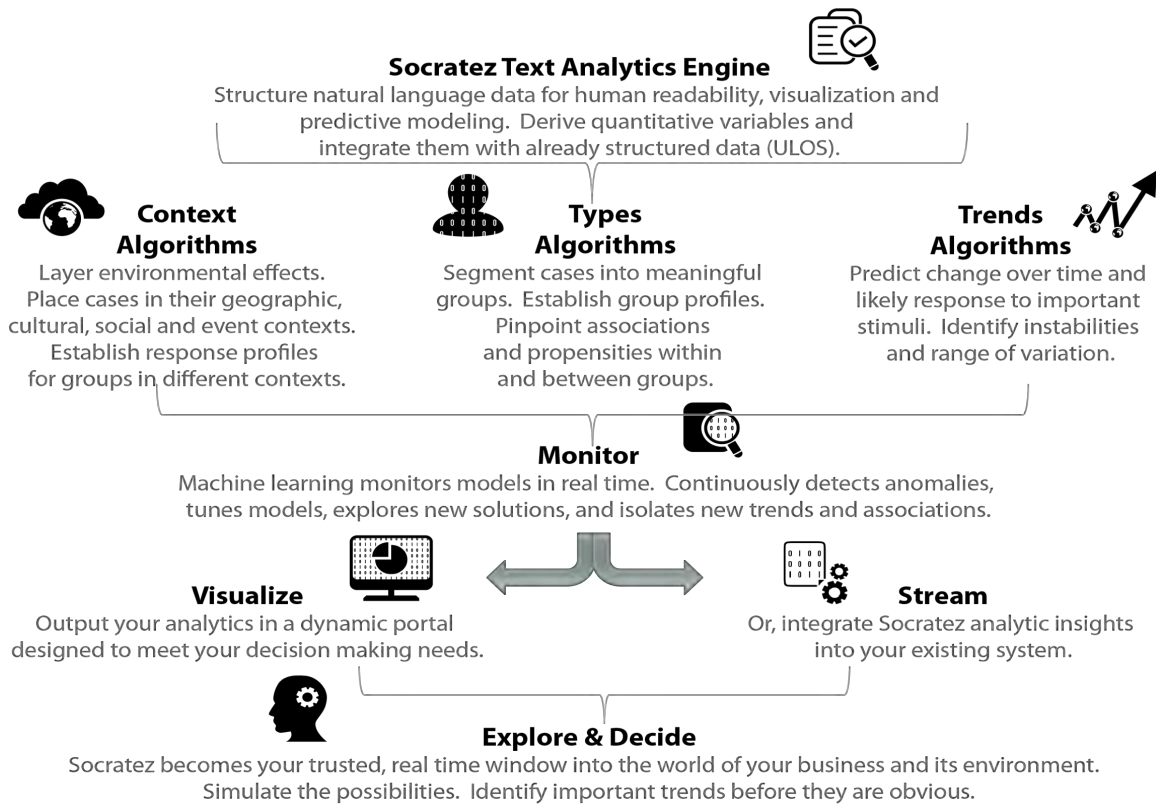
**Socratez Text Analytics Engine**
Structure natural language data for human readability, visualization and predictive modeling. Derive quantitative variables and integrate them with already structured data (ULOS).

**Context Algorithms**
Layer environmental effects. Place cases in their geographic, cultural, social and event contexts. Establish response profiles for groups in different contexts.

**Types Algorithms**
Segment cases into meaningful groups. Establish group profiles. Pinpoint associations and propensities within and between groups.

**Trends Algorithms**
Predict change over time and likely response to important stimuli. Identify instabilities and range of variation.

**Monitor**
Machine learning monitors models in real time. Continuously detects anomalies, tunes models, explores new solutions, and isolates new trends and associations.

**Visualize**
Output your analytics in a dynamic portal designed to meet your decision making needs.

**Stream**
Or, integrate Socratez analytic insights into your existing system.

**Explore & Decide**
Socratez becomes your trusted, real time window into the world of your business and its environment. Simulate the possibilities. Identify important trends before they are obvious.